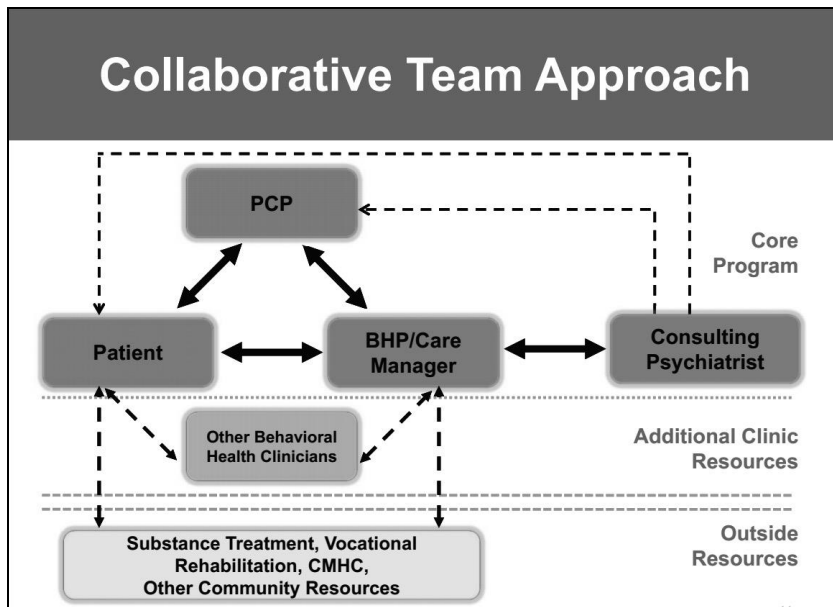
Collaborative Team Approach

PCP

Core Program

Patient

BHP/Care Manager

Consulting Psychiatrist

Other Behavioral Health Clinicians

Additional Clinic Resources

Substance Treatment, Vocational Rehabilitation, CMHC, Other Community Resources

Outside Resources